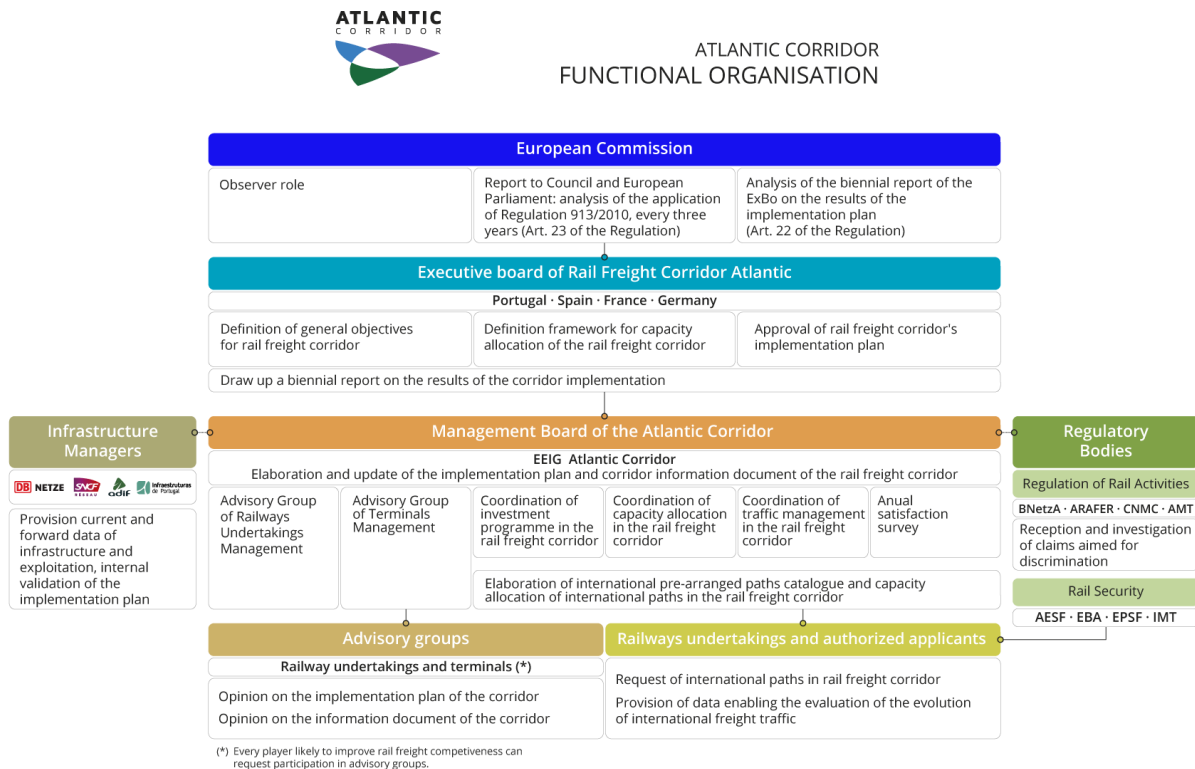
ATLANTIC
CORRIDOR

ATLANTIC CORRIDOR
FUNCTIONAL ORGANISATION

European Commission

Observer role

Report to Council and European Parliament: analysis of the application of Regulation 913/2010, every three years (Art. 23 of the Regulation)

Analysis of the biennial report of the ExBo on the results of the implementation plan (Art. 22 of the Regulation)

Executive board of Rail Freight Corridor Atlantic

Portugal · Spain · France · Germany

Definition of general objectives for rail freight corridor

Definition framework for capacity allocation of the rail freight corridor

Approval of rail freight corridor's implementation plan

Draw up a biennial report on the results of the corridor implementation

Infrastructure Managers

DB NETZE SNCF RÉSEAU adif Infraestruturas de Portugal

Provision current and forward data of infrastructure and exploitation, internal validation of the implementation plan

Management Board of the Atlantic Corridor

EEIG Atlantic Corridor
Elaboration and update of the implementation plan and corridor information document of the rail freight corridor

Advisory Group of Railways Undertakings Management

Advisory Group of Terminals Management

Coordination of investment programme in the rail freight corridor

Coordination of capacity allocation in the rail freight corridor

Coordination of traffic management in the rail freight corridor

Anual satisfaction survey

Elaboration of international pre-arranged paths catalogue and capacity allocation of international paths in the rail freight corridor

Regulatory Bodies

Regulation of Rail Activities

BNetzA · ARAFER · CNMC · AMT

Reception and investigation of claims aimed for discrimination

Rail Security

AESF · EBA · EPSF · IMT

Advisory groups

Railway undertakings and terminals (*)

Opinion on the implementation plan of the corridor

Opinion on the information document of the corridor

Railways undertakings and authorized applicants

Request of international paths in rail freight corridor

Provision of data enabling the evaluation of the evolution of international freight traffic

(*) Every player likely to improve rail freight competiveness can request participation in advisory groups.